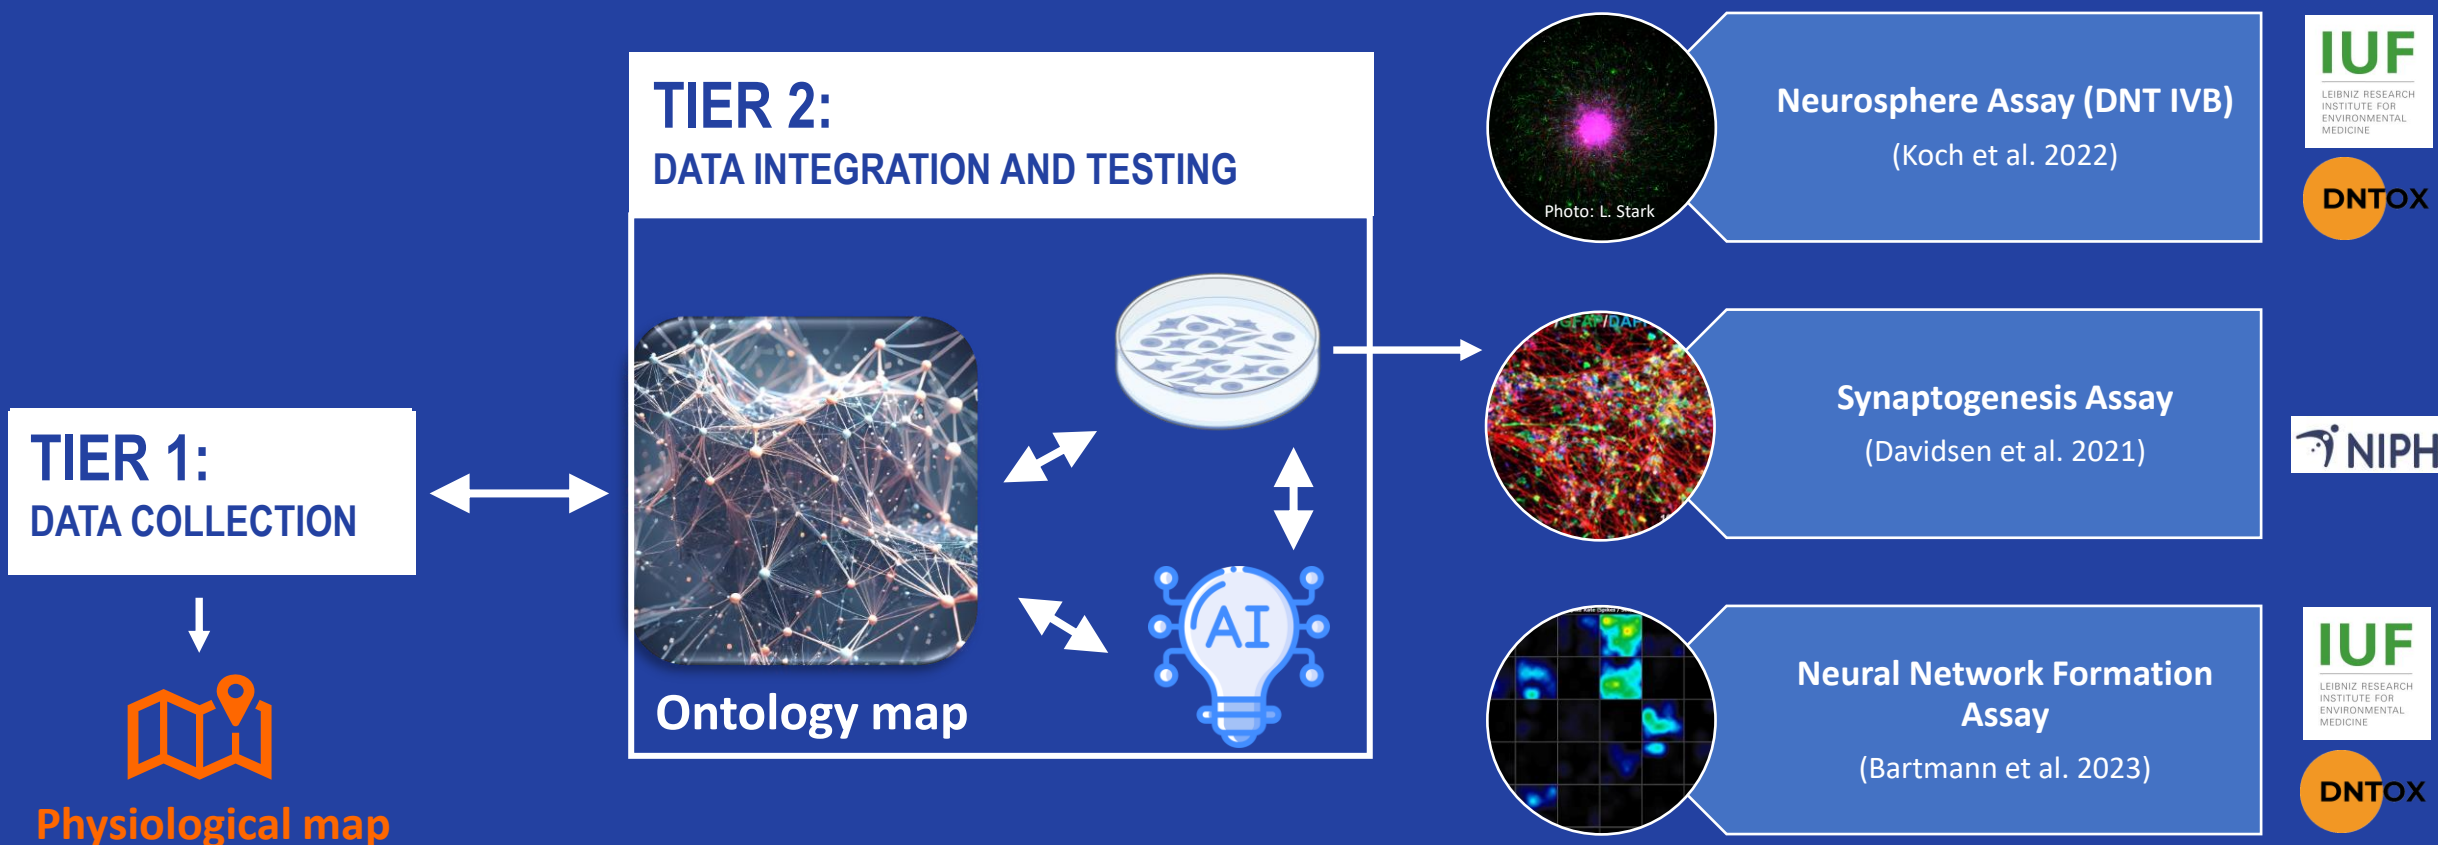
TIER 1:
DATA COLLECTION

Physiological map

TIER 2:
DATA INTEGRATION AND TESTING

AI

Ontology map

Photo: L. Stark

Neurosphere Assay (DNT IVB)
(Koch et al. 2022)

IUF
LEIBNIZ RESEARCH INSTITUTE FOR ENVIRONMENTAL MEDICINE

DNTOX

GFAP/DAPI

Synaptogenesis Assay
(Davidsen et al. 2021)

NIPH

Neural Network Formation Assay
(Bartmann et al. 2023)

IUF
LEIBNIZ RESEARCH INSTITUTE FOR ENVIRONMENTAL MEDICINE

DNTOX